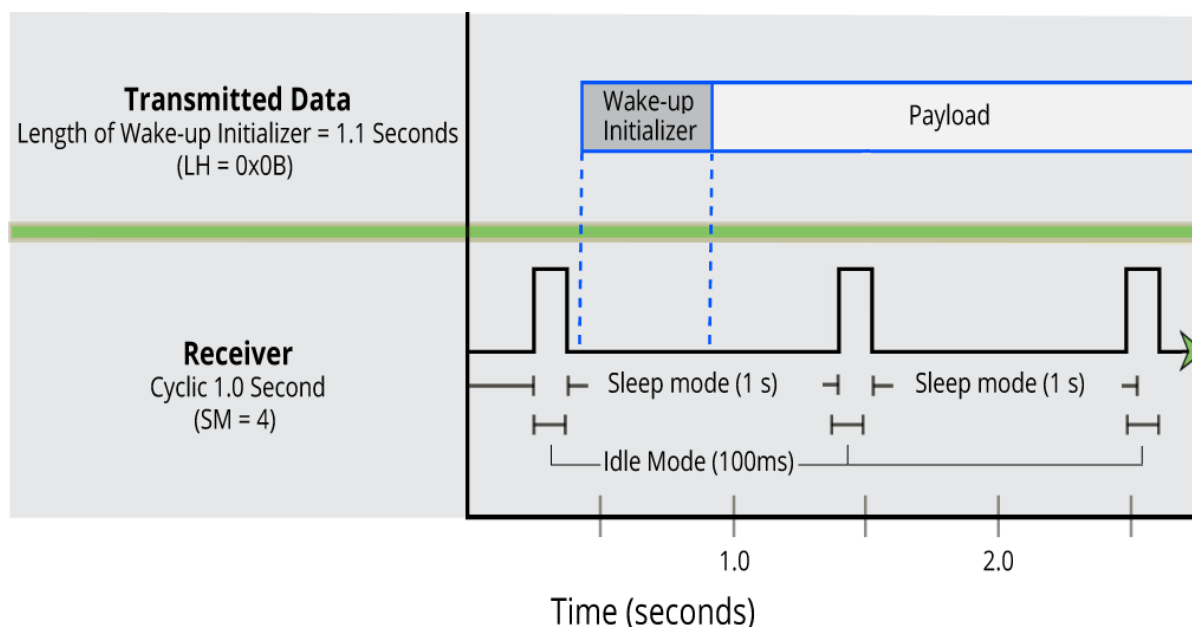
Transmitted Data
Length of Wake-up Initializer = 1.1 Seconds
(LH = 0x0B)

Wake-up Initializer

Payload

Receiver
Cyclic 1.0 Second
(SM = 4)

Sleep mode (1 s)

Sleep mode (1 s)

Idle Mode (100ms)

1.0

2.0

Time (seconds)